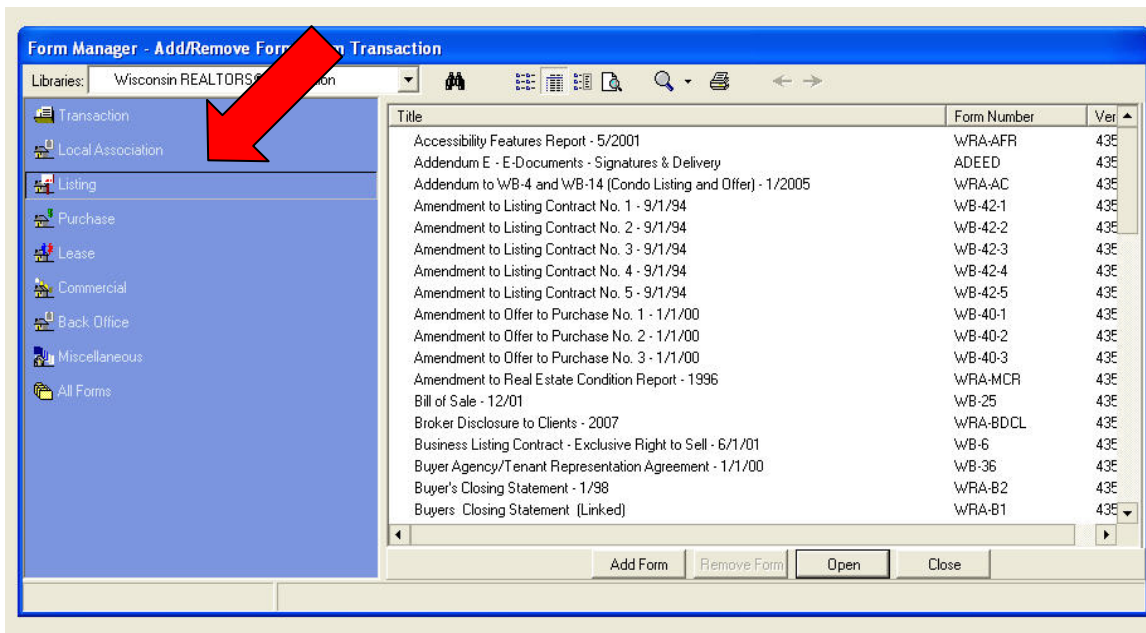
Form Manager - Add/Remove Form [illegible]n Transaction

Libraries: Wisconsin REALTORS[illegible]on

Transaction
Local Association
Listing
Purchase
Lease
Commercial
Back Office
Miscellaneous
All Forms

| Title | Form Number | Ver |
|---|---|---|
| Accessibility Features Report - 5/2001 | WRA-AFR | 435 |
| Addendum E - E-Documents - Signatures & Delivery | ADEED | 435 |
| Addendum to WB-4 and WB-14 (Condo Listing and Offer) - 1/2005 | WRA-AC | 435 |
| Amendment to Listing Contract No. 1 - 9/1/94 | WB-42-1 | 435 |
| Amendment to Listing Contract No. 2 - 9/1/94 | WB-42-2 | 435 |
| Amendment to Listing Contract No. 3 - 9/1/94 | WB-42-3 | 435 |
| Amendment to Listing Contract No. 4 - 9/1/94 | WB-42-4 | 435 |
| Amendment to Listing Contract No. 5 - 9/1/94 | WB-42-5 | 435 |
| Amendment to Offer to Purchase No. 1 - 1/1/00 | WB-40-1 | 435 |
| Amendment to Offer to Purchase No. 2 - 1/1/00 | WB-40-2 | 435 |
| Amendment to Offer to Purchase No. 3 - 1/1/00 | WB-40-3 | 435 |
| Amendment to Real Estate Condition Report - 1996 | WRA-MCR | 435 |
| Bill of Sale - 12/01 | WB-25 | 435 |
| Broker Disclosure to Clients - 2007 | WRA-BDCL | 435 |
| Business Listing Contract - Exclusive Right to Sell - 6/1/01 | WB-6 | 435 |
| Buyer Agency/Tenant Representation Agreement - 1/1/00 | WB-36 | 435 |
| Buyer's Closing Statement - 1/98 | WRA-B2 | 435 |
| Buyers Closing Statement (Linked) | WRA-B1 | 435 |

Add Form | Remove Form | Open | Close